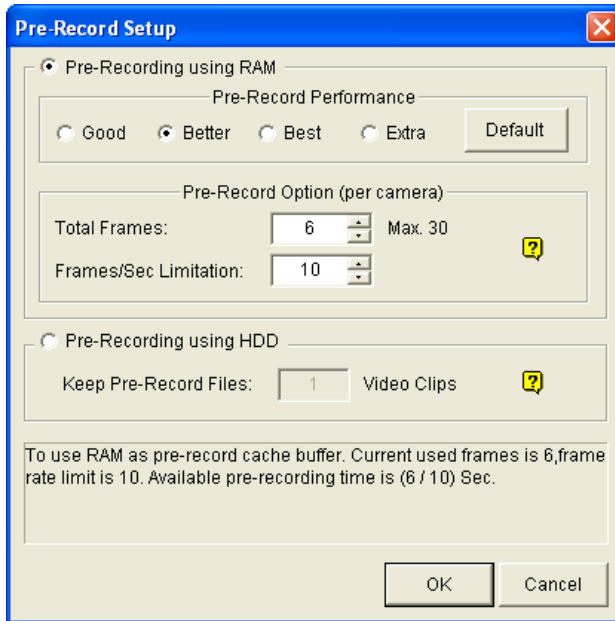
Pre-Record Setup

Pre-Recording using RAM

Pre-Record Performance

Good Better Best Extra Default

Pre-Record Option (per camera)

Total Frames: 6 Max. 30

Frames/Sec Limitation: 10

?

Pre-Recording using HDD

Keep Pre-Record Files: 1 Video Clips

?

To use RAM as pre-record cache buffer. Current used frames is 6,frame rate limit is 10. Available pre-recording time is (6 / 10) Sec.

OK Cancel